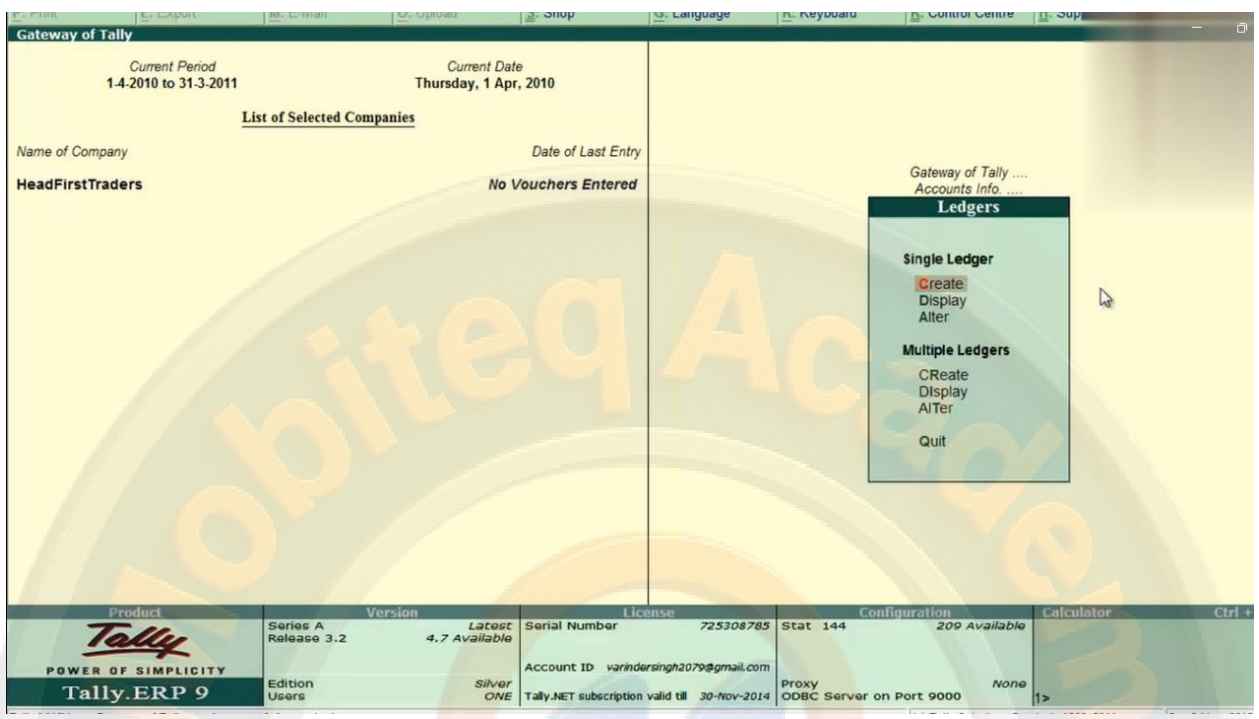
P: Print E: Export M: E-Mail O: Upload S: Shop G: Language K: Keyboard K: Control Centre H: Sup

Gateway of Tally

Current Period
1-4-2010 to 31-3-2011

Current Date
Thursday, 1 Apr, 2010

List of Selected Companies

Name of Company

Date of Last Entry

HeadFirstTraders

No Vouchers Entered

Gateway of Tally ....
Accounts Info. ....

Ledgers

Single Ledger

Create
Display
Alter

Multiple Ledgers

CReate
DIsplay
AlTer

Quit

Mobiteq Academ

| Product | Version | | License | | Configuration | | Calculator | Ctrl + |
|---|---|---|---|---|---|---|---|---|
| Tally POWER OF SIMPLICITY Tally.ERP 9 | Series A Release 3.2 Edition Users | Latest 4.7 Available Silver ONE | Serial Number Account ID varindersingh2079@gmail.com Tally.NET subscription valid till | 725308785 30-Nov-2014 | Stat 144 Proxy ODBC Server on Port 9000 | 209 Available None | 1> | |